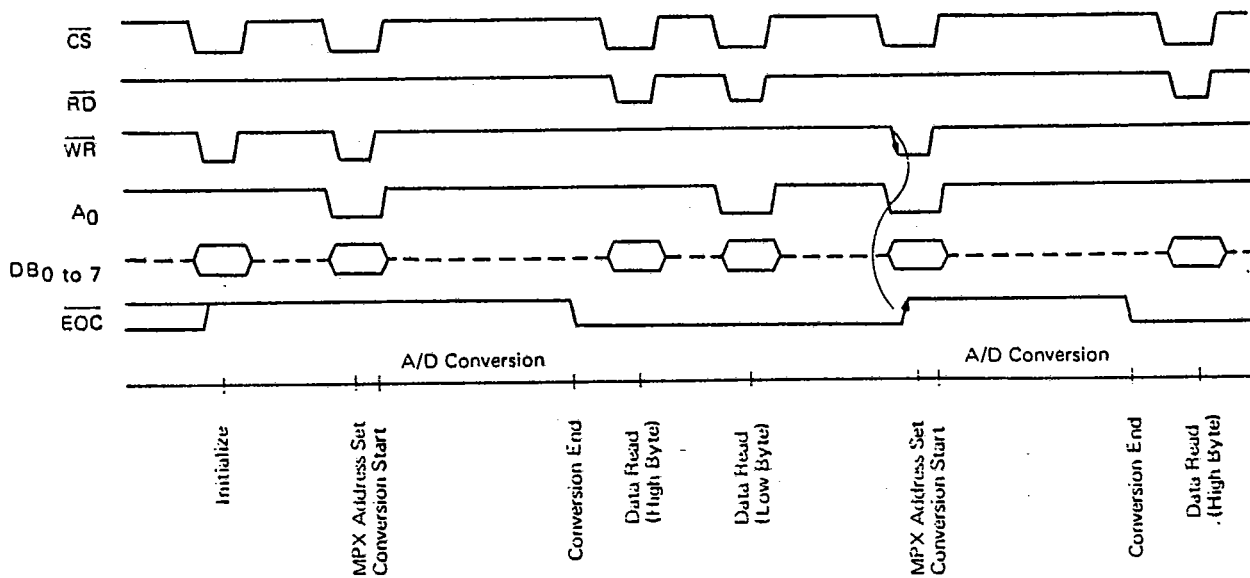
$\overline{CS}$

$\overline{RD}$

$\overline{WR}$

$A_0$

$DB_0$ to 7

$\overline{EOC}$

A/D Conversion

A/D Conversion

Initialize

MPX Address Set
Conversion Start

Conversion End

Data Read
(High Byte)

Data Read
(Low Byte)

MPX Address Set
Conversion Start

Conversion End

Data Read
(High Byte)